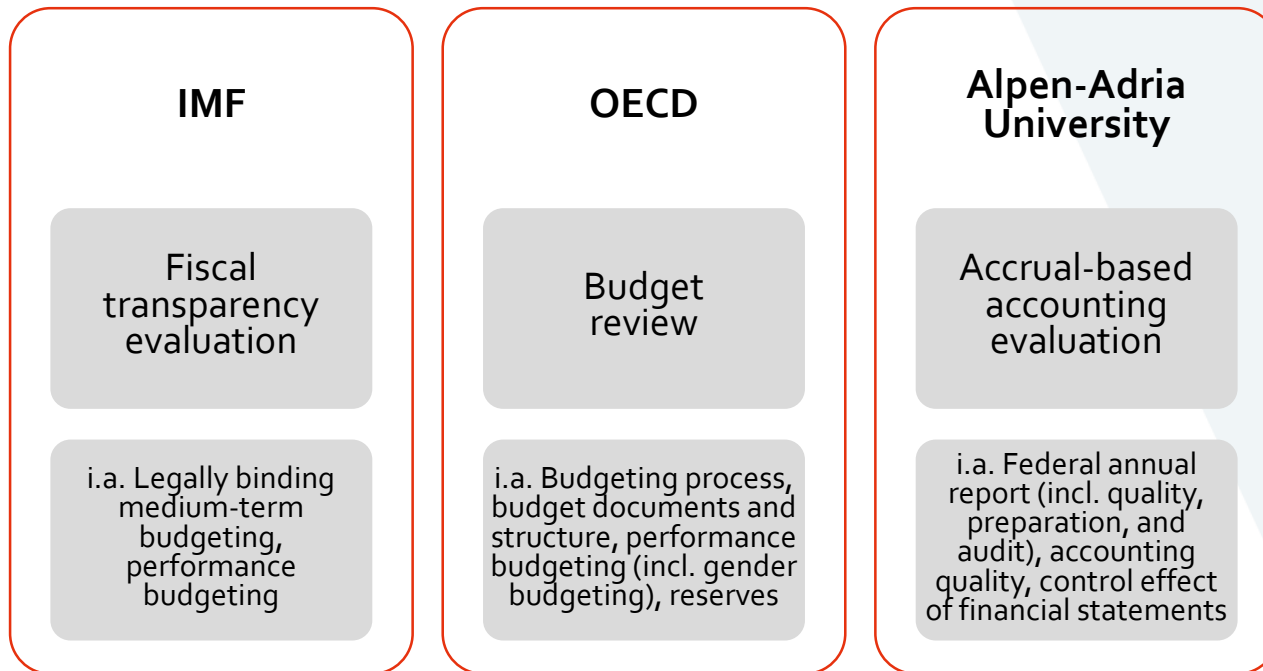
IMF

Fiscal transparency evaluation

i.a. Legally binding medium-term budgeting, performance budgeting

OECD

Budget review

i.a. Budgeting process, budget documents and structure, performance budgeting (incl. gender budgeting), reserves

Alpen-Adria University

Accrual-based accounting evaluation

i.a. Federal annual report (incl. quality, preparation, and audit), accounting quality, control effect of financial statements